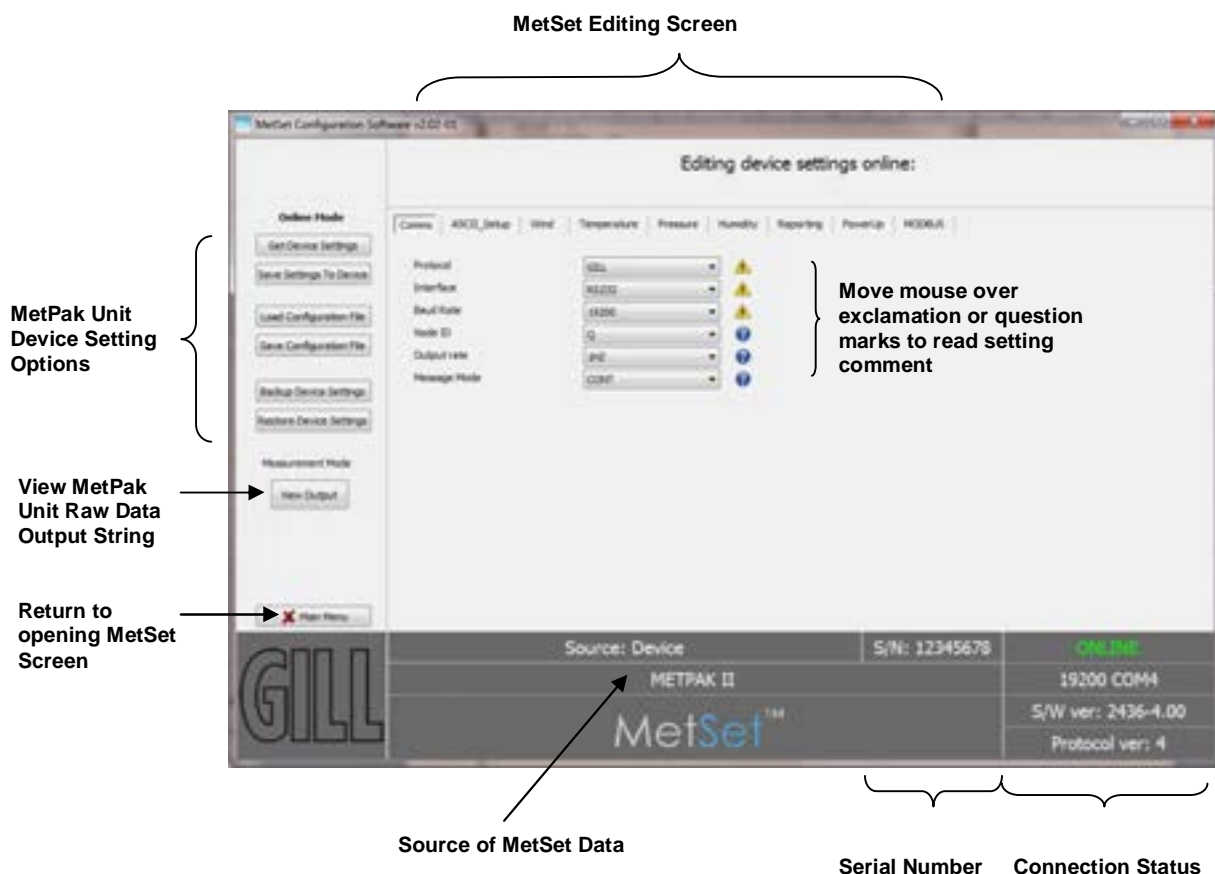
MetSet Editing Screen

MetSet Configuration Software v2.02.01

Editing device settings online:

Online Mode

Get Device Settings

Save Settings To Device

Load Configuration File

Save Configuration File

Backup Device Settings

Restore Device Settings

Measurement Mode

View Output

Main Menu

Comms | ASCII_Setup | Wind | Temperature | Pressure | Humidity | Reporting | PowerUp | MODBUS

Protocol | GILL
Interface | RS232
Baud Rate | 19200
Node ID | Q
Output rate | 1HZ
Message Mode | CONT

MetPak Unit Device Setting Options

Move mouse over exclamation or question marks to read setting comment

View MetPak Unit Raw Data Output String

Return to opening MetSet Screen

GILL

Source: Device

S/N: 12345678

ONLINE

METPAK II

19200 COM4

MetSet™

S/W ver: 2436-4.00

Protocol ver: 4

Source of MetSet Data

Serial Number

Connection Status